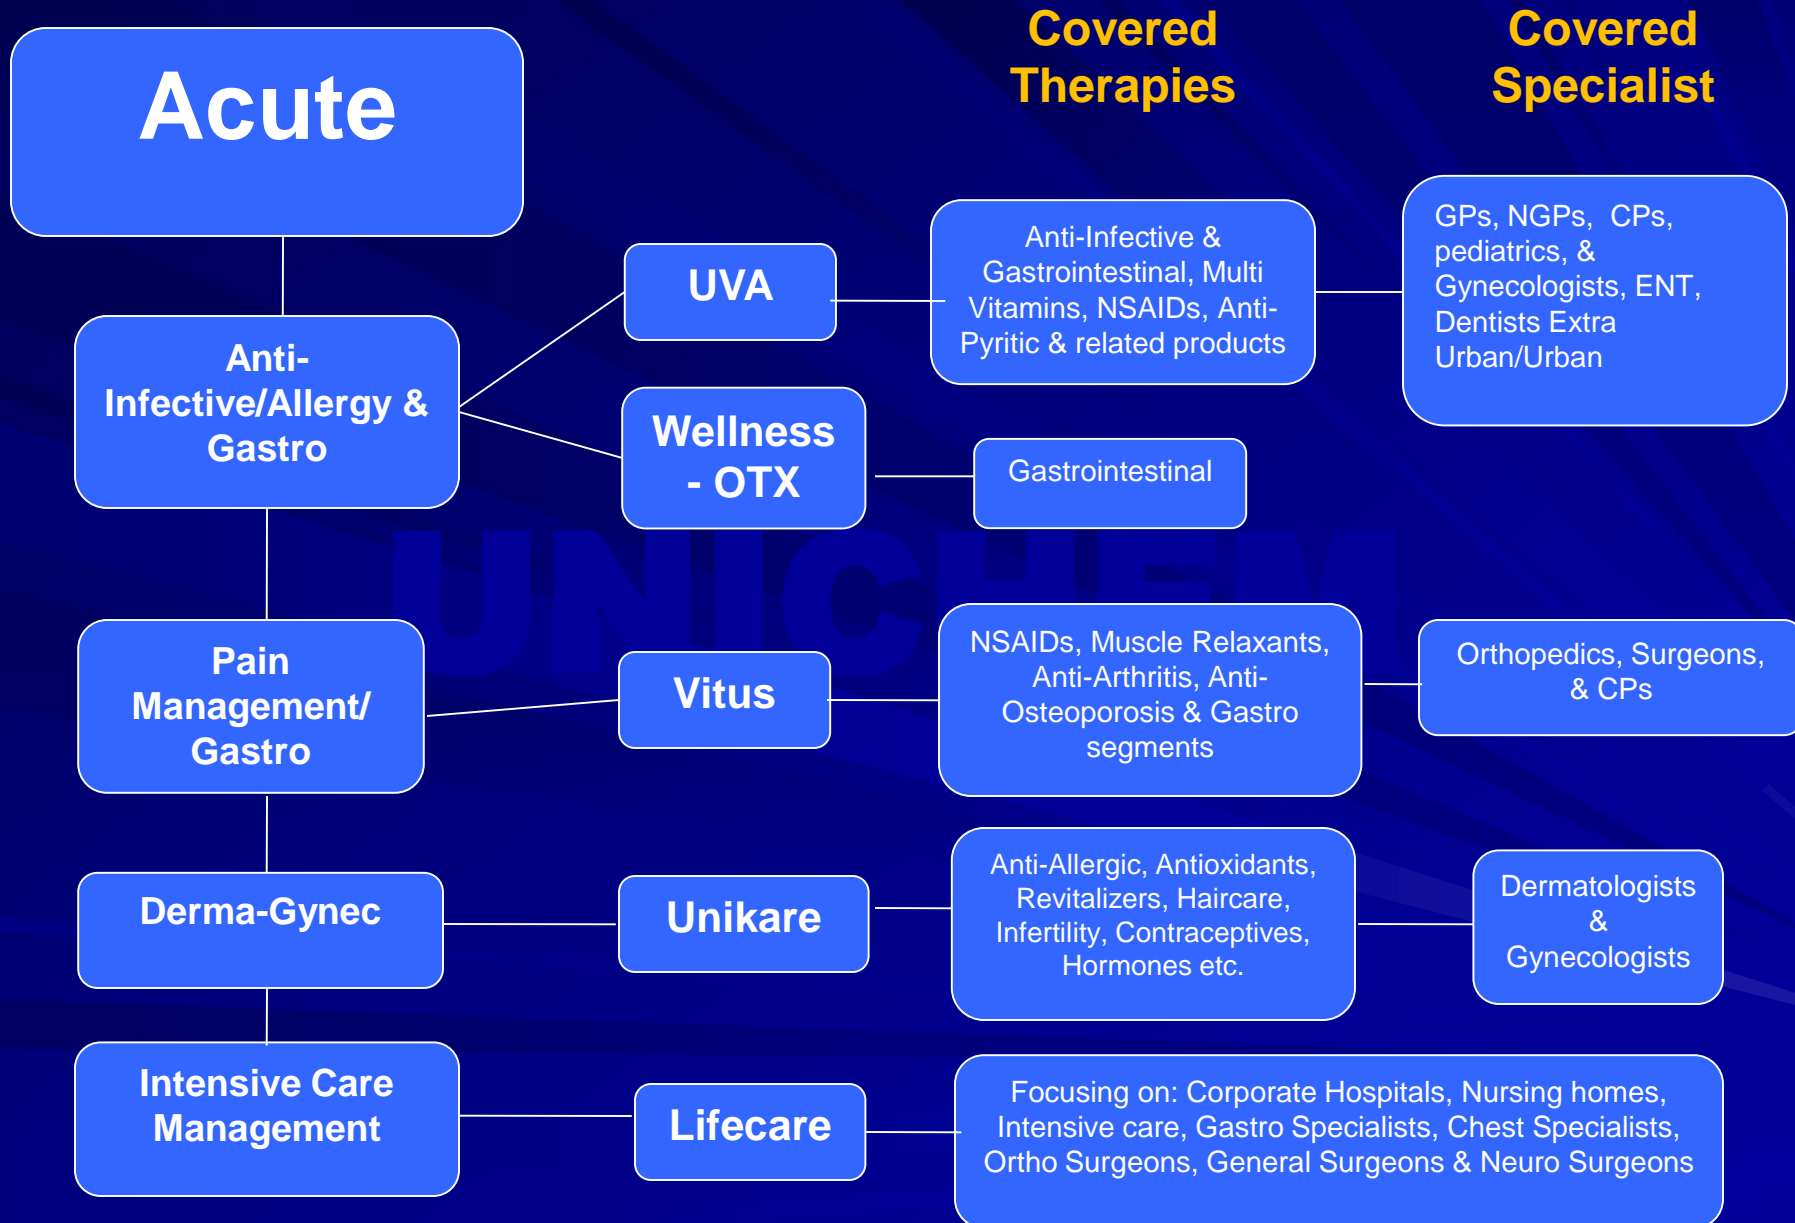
Acute

Covered Therapies

Covered Specialist

Anti-Infective/Allergy & Gastro

UVA

Anti-Infective & Gastrointestinal, Multi Vitamins, NSAIDs, Anti-Pyritic & related products

GPs, NGPs, CPs, pediatrics, & Gynecologists, ENT, Dentists Extra Urban/Urban

Wellness - OTX

Gastrointestinal

UNICHEM

Pain Management/ Gastro

Vitus

NSAIDs, Muscle Relaxants, Anti-Arthritis, Anti-Osteoporosis & Gastro segments

Orthopedics, Surgeons, & CPs

Derma-Gynec

Unikare

Anti-Allergic, Antioxidants, Revitalizers, Haircare, Infertility, Contraceptives, Hormones etc.

Dermatologists & Gynecologists

Intensive Care Management

Lifecare

Focusing on: Corporate Hospitals, Nursing homes, Intensive care, Gastro Specialists, Chest Specialists, Ortho Surgeons, General Surgeons & Neuro Surgeons